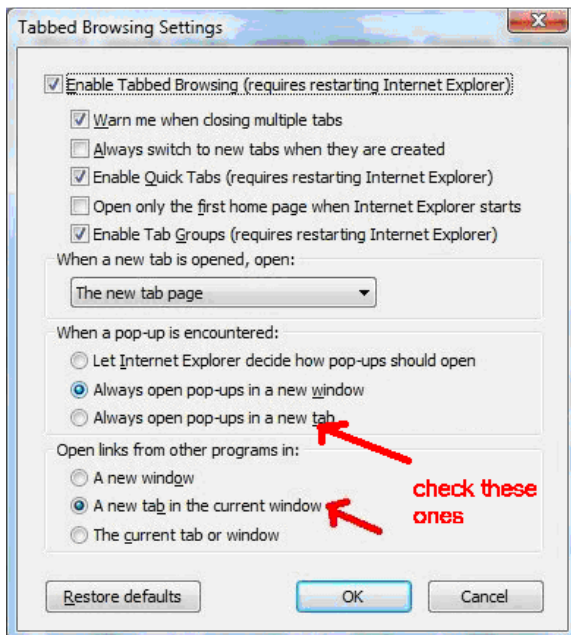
Tabbed Browsing Settings

Enable Tabbed Browsing (requires restarting Internet Explorer)

Warn me when closing multiple tabs

Always switch to new tabs when they are created

Enable Quick Tabs (requires restarting Internet Explorer)

Open only the first home page when Internet Explorer starts

Enable Tab Groups (requires restarting Internet Explorer)

When a new tab is opened, open:

The new tab page

When a pop-up is encountered:

Let Internet Explorer decide how pop-ups should open

Always open pop-ups in a new window

Always open pop-ups in a new tab

Open links from other programs in:

A new window

A new tab in the current window

The current tab or window

check these ones

Restore defaults

OK

Cancel